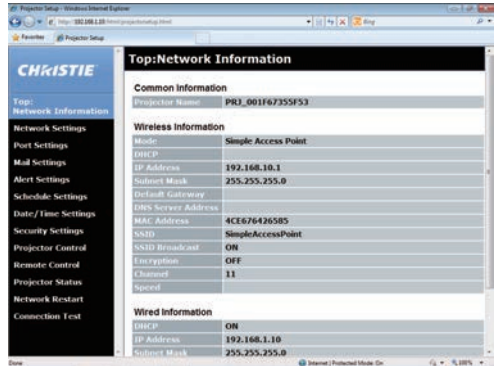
Projector Setup - Windows Internet Explorer

http://192.168.1.10/html/projectorsetup.html

Bing

Favorites

Projector Setup

CHRISTIE

Top: Network Information

Network Settings

Port Settings

Mail Settings

Alert Settings

Schedule Settings

Date/Time Settings

Security Settings

Projector Control

Remote Control

Projector Status

Network Restart

Connection Test

Top:Network Information

Common Information

| Projector Name | PRJ_001F67355F53 |
|---|---|

Wireless Information

| Mode | Simple Access Point |
|---|---|
| DHCP | |
| IP Address | 192.168.10.1 |
| Subnet Mask | 255.255.255.0 |
| Default Gateway | |
| DNS Server Address | |
| MAC Address | 4CE676426585 |
| SSID | SimpleAccessPoint |
| SSID Broadcast | ON |
| Encryption | OFF |
| Channel | 11 |
| Speed | |

Wired Information

| DHCP | ON |
|---|---|
| IP Address | 192.168.1.10 |
| Subnet Mask | 255.255.255.0 |

Done

Internet | Protected Mode: On

100%